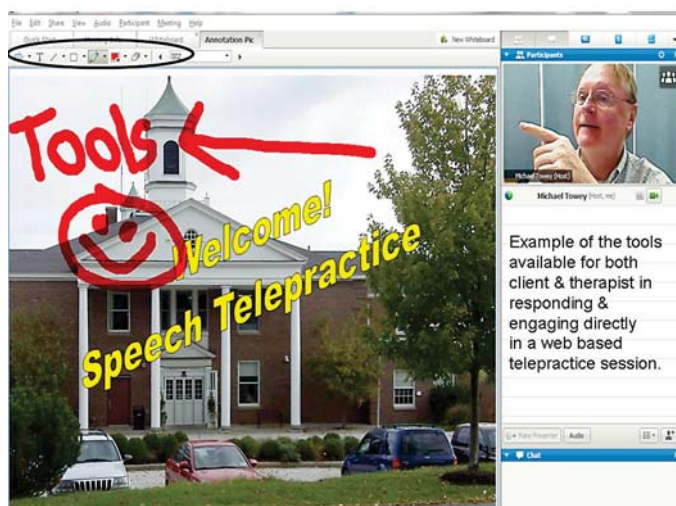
File Edit Share View Audio Participant Meeting Help

Quick Start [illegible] Whiteboard Annotation Pic New Whiteboard

Participants

Michael Towey (Host)

Michael Towey (Host, me)

Tools

Welcome!

Speech Telepractice

Example of the tools available for both client & therapist in responding & engaging directly in a web based telepractice session.

Make Presenter Audio

Chat